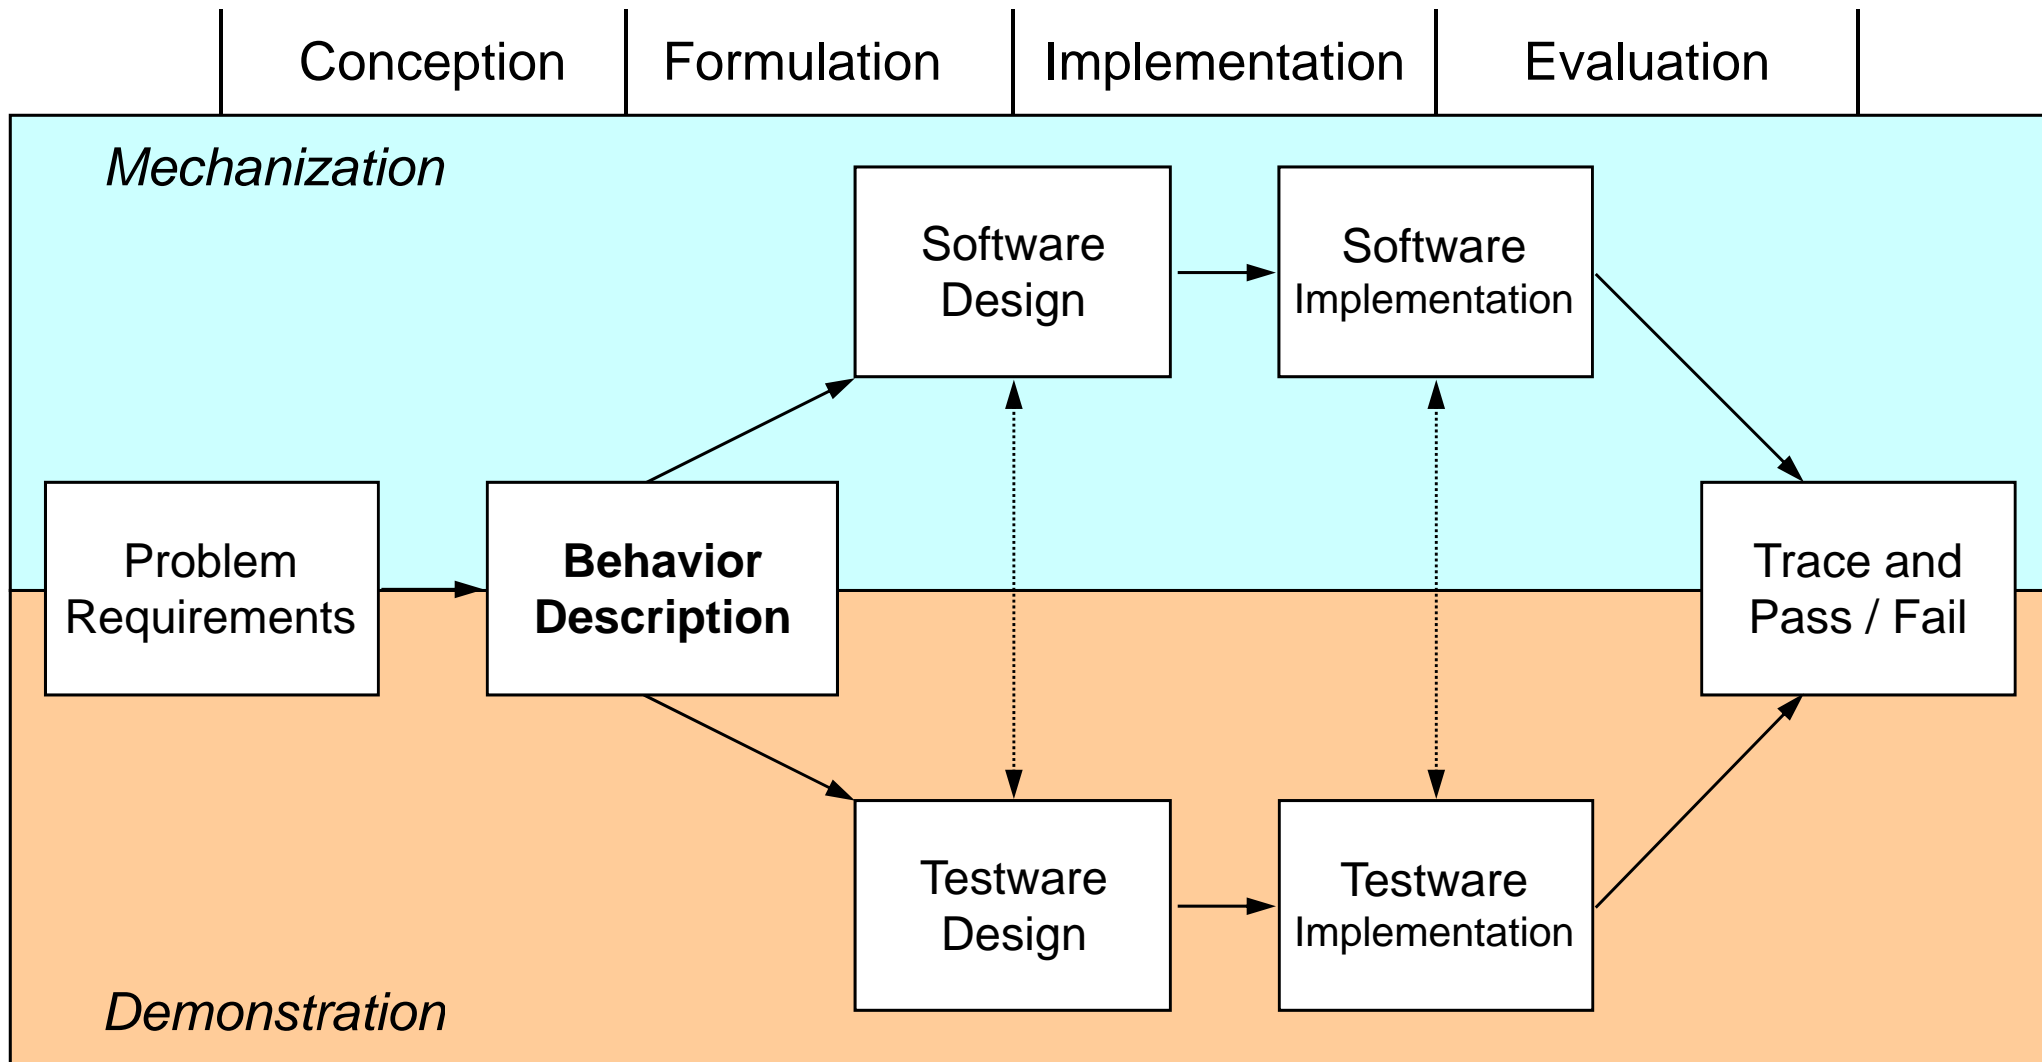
Conception | Formulation | Implementation | Evaluation

*Mechanization*

Software Design

Software Implementation

Problem Requirements

**Behavior Description**

Trace and Pass / Fail

Testware Design

Testware Implementation

*Demonstration*